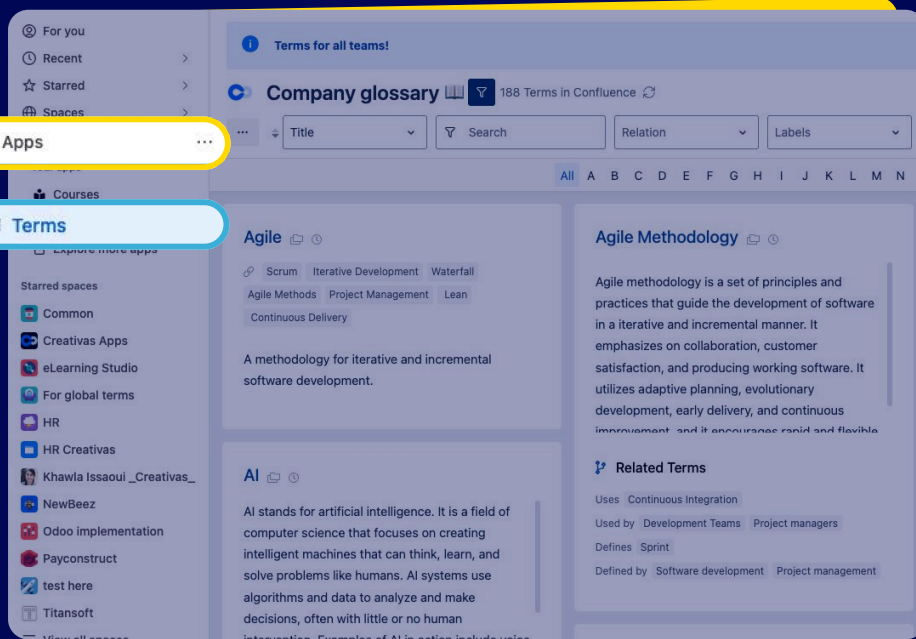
For you
Recent
Starred
Spaces
Apps
Courses
Terms
Explore more apps
Starred spaces
Common
Creativas Apps
eLearning Studio
For global terms
HR
HR Creativas
Khawla Issaoui _Creativas_
NewBeez
Odoo implementation
Payconstruct
test here
Titansoft

Terms for all teams!

Company glossary 188 Terms in Confluence

Title
Search
Relation
Labels

All A B C D E F G H I J K L M N

Agile
Scrum Iterative Development Waterfall Agile Methods Project Management Lean Continuous Delivery

A methodology for iterative and incremental software development.

Agile Methodology
Agile methodology is a set of principles and practices that guide the development of software in a iterative and incremental manner. It emphasizes on collaboration, customer satisfaction, and producing working software. It utilizes adaptive planning, evolutionary development, early delivery, and continuous improvement, and it encourages rapid and flexible

Related Terms
Uses Continuous Integration
Used by Development Teams Project managers
Defines Sprint
Defined by Software development Project management

AI
AI stands for artificial intelligence. It is a field of computer science that focuses on creating intelligent machines that can think, learn, and solve problems like humans. AI systems use algorithms and data to analyze and make decisions, often with little or no human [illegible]